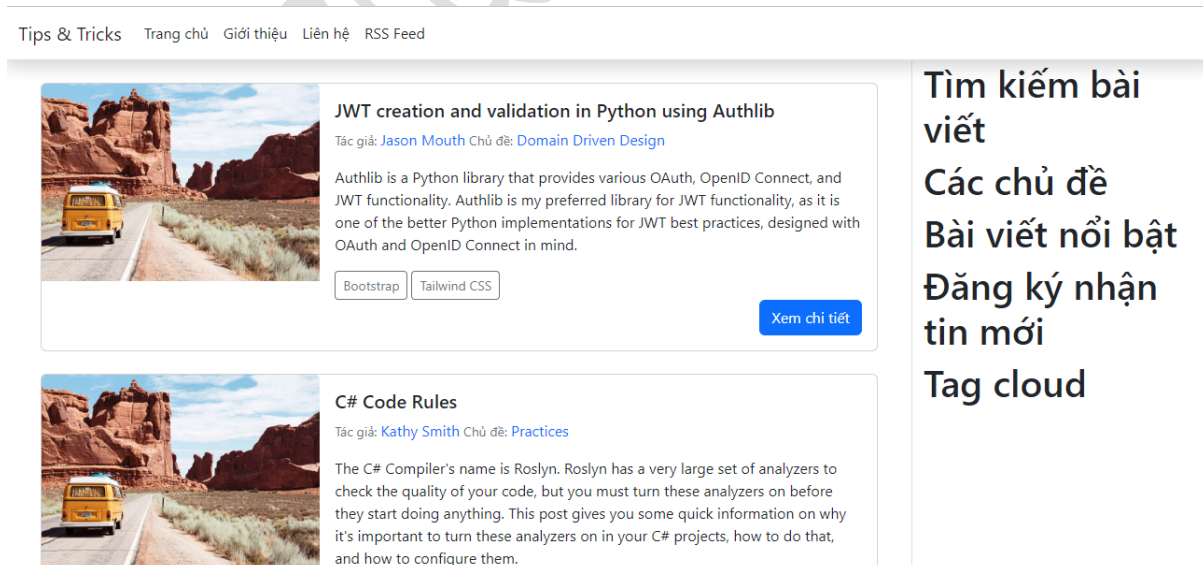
Tips & Tricks Trang chủ Giới thiệu Liên hệ RSS Feed

JWT creation and validation in Python using Authlib

Tác giả: Jason Mouth Chủ đề: Domain Driven Design

Authlib is a Python library that provides various OAuth, OpenID Connect, and JWT functionality. Authlib is my preferred library for JWT functionality, as it is one of the better Python implementations for JWT best practices, designed with OAuth and OpenID Connect in mind.

Bootstrap Tailwind CSS

Xem chi tiết

C# Code Rules

Tác giả: Kathy Smith Chủ đề: Practices

The C# Compiler's name is Roslyn. Roslyn has a very large set of analyzers to check the quality of your code, but you must turn these analyzers on before they start doing anything. This post gives you some quick information on why it's important to turn these analyzers on in your C# projects, how to do that, and how to configure them.

Tìm kiếm bài viết

Các chủ đề

Bài viết nổi bật

Đăng ký nhận tin mới

Tag cloud